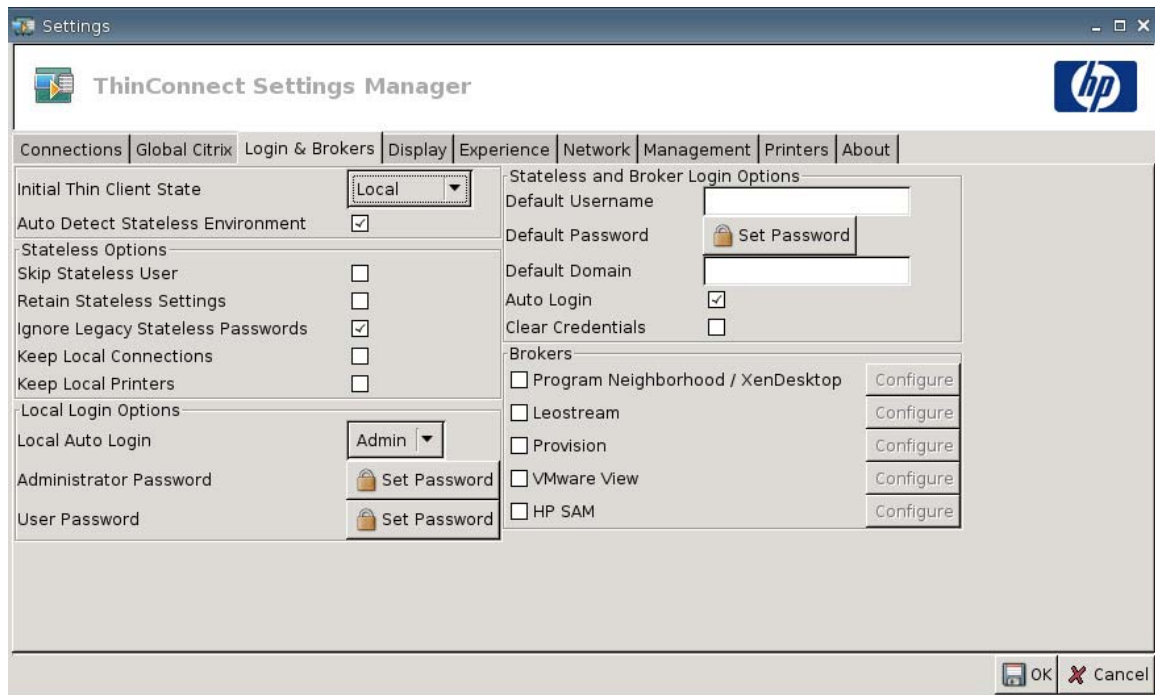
Settings

ThinConnect Settings Manager

hp

Connections | Global Citrix | Login & Brokers | Display | Experience | Network | Management | Printers | About

Initial Thin Client State Local
Auto Detect Stateless Environment ☑

Stateless Options
Skip Stateless User ☐
Retain Stateless Settings ☐
Ignore Legacy Stateless Passwords ☑
Keep Local Connections ☐
Keep Local Printers ☐

Local Login Options
Local Auto Login Admin
Administrator Password Set Password
User Password Set Password

Stateless and Broker Login Options
Default Username
Default Password Set Password
Default Domain
Auto Login ☑
Clear Credentials ☐

Brokers
☐ Program Neighborhood / XenDesktop Configure
☐ Leostream Configure
☐ Provision Configure
☐ VMware View Configure
☐ HP SAM Configure

OK Cancel